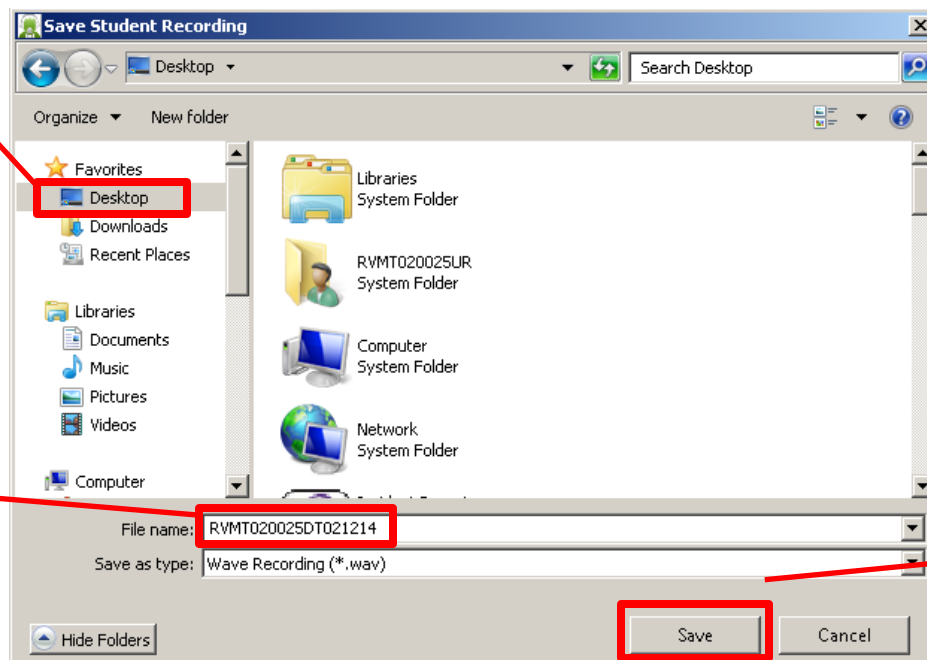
Save Student Recording

Desktop

Search Desktop

Organize

New folder

Favorites

Desktop

Downloads

Recent Places

Libraries

Documents

Music

Pictures

Videos

Computer

Libraries
System Folder

RVMT020025UR
System Folder

Computer
System Folder

Network
System Folder

File name: RVMT020025DT021214

Save as type: Wave Recording (*.wav)

Hide Folders

Save

Cancel